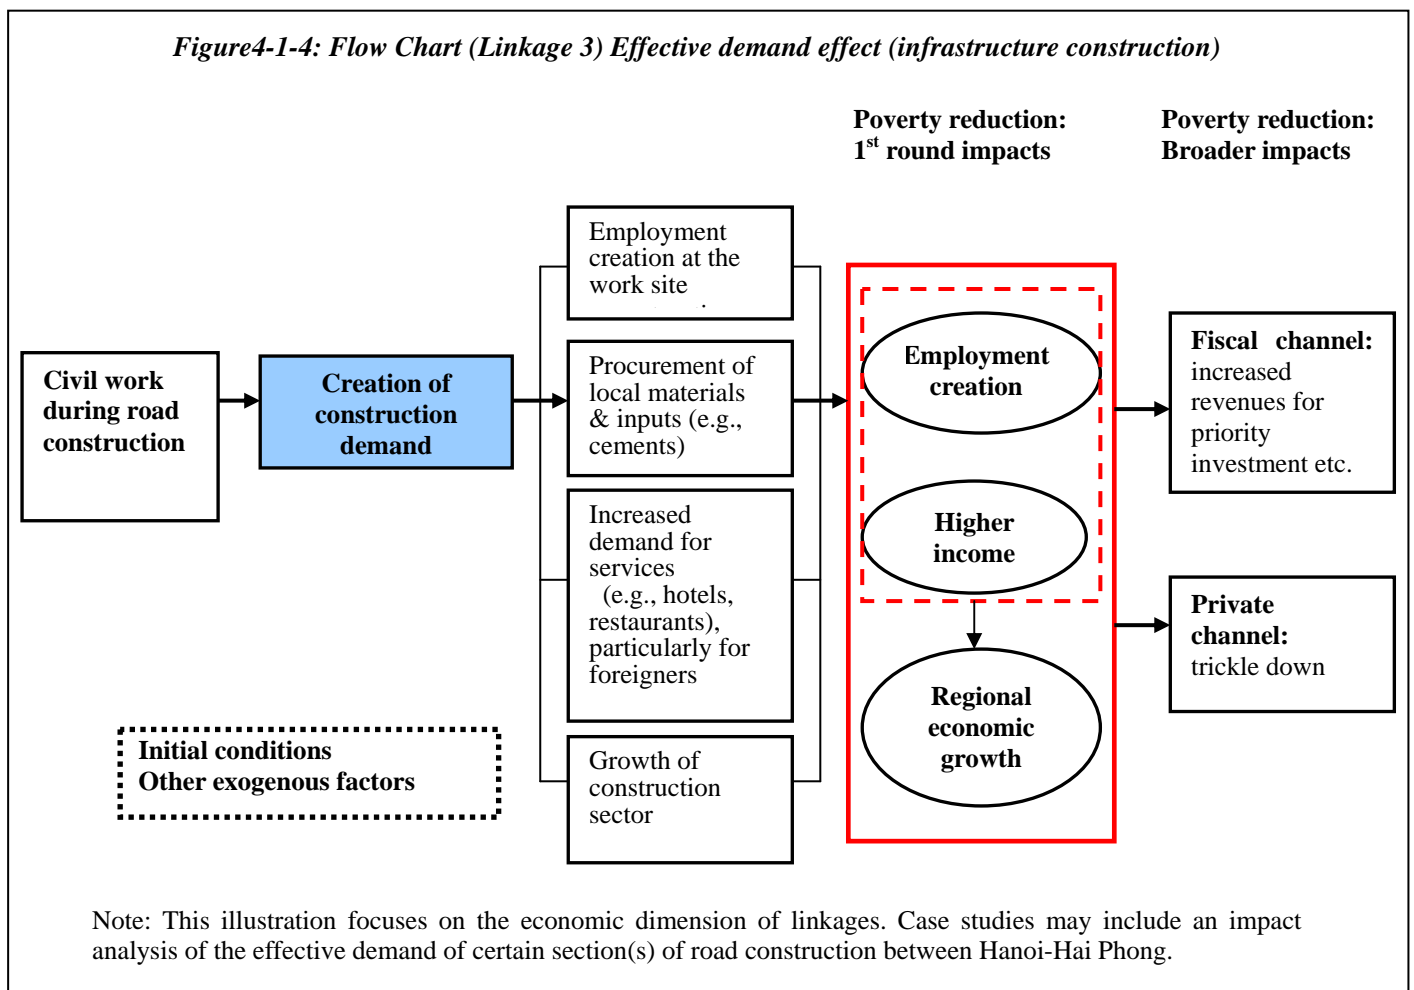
Figure4-1-4: Flow Chart (Linkage 3) Effective demand effect (infrastructure construction)

Poverty reduction: $1^{st}$ round impacts

Poverty reduction: Broader impacts

Civil work during road construction

Creation of construction demand

Employment creation at the work site

Procurement of local materials & inputs (e.g., cements)

Increased demand for services (e.g., hotels, restaurants), particularly for foreigners

Growth of construction sector

Employment creation

Higher income

Regional economic growth

Fiscal channel: increased revenues for priority investment etc.

Private channel: trickle down

Initial conditions
Other exogenous factors

Note: This illustration focuses on the economic dimension of linkages. Case studies may include an impact analysis of the effective demand of certain section(s) of road construction between Hanoi-Hai Phong.